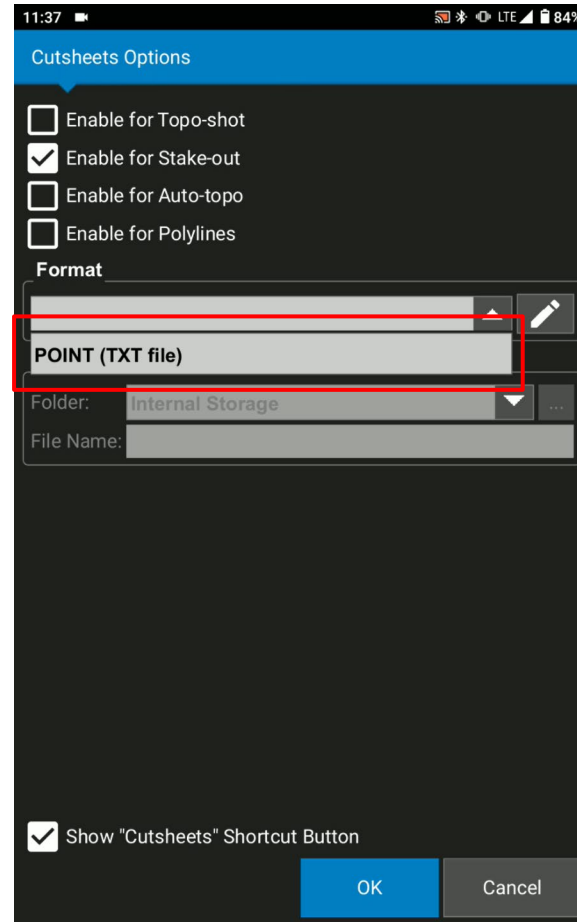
11:37 LTE 84%

Cutsheets Options

Enable for Topo-shot

Enable for Stake-out

Enable for Auto-topo

Enable for Polylines

Format

POINT (TXT file)

Folder: Internal Storage ...

File Name:

Show "Cutsheets" Shortcut Button

OK

Cancel